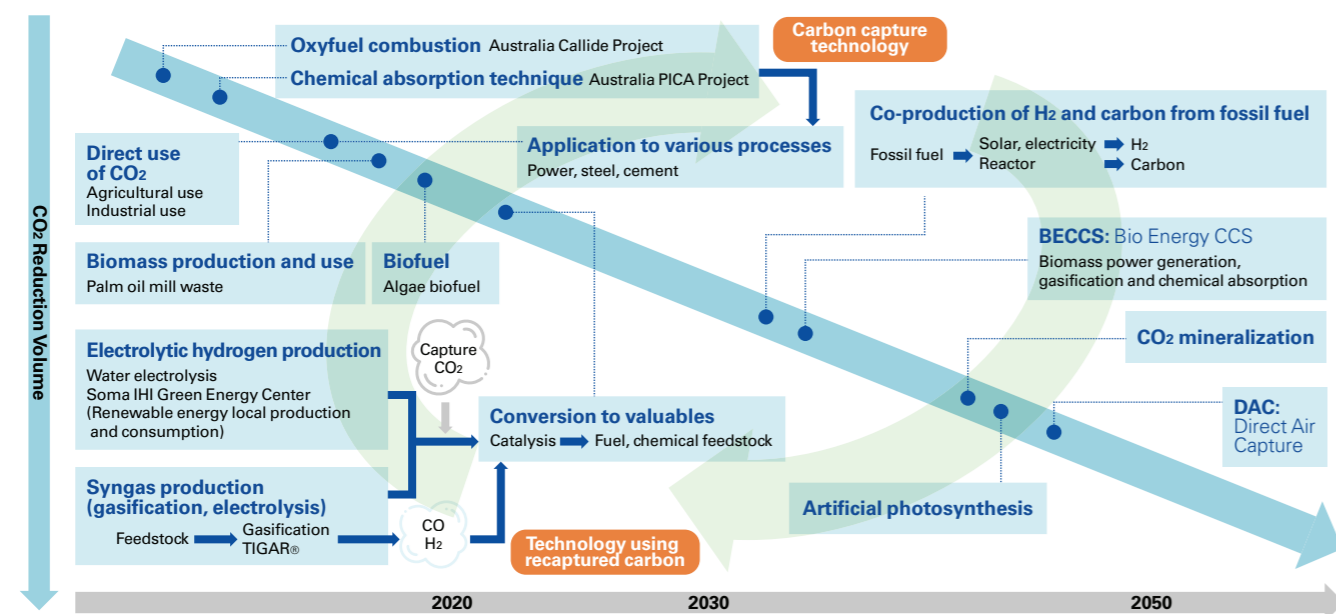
CO$_2$ Reduction Volume

Oxyfuel combustion Australia Callide Project

Chemical absorption technique Australia PICA Project

Carbon capture technology

Co-production of H$_2$ and carbon from fossil fuel

Fossil fuel Solar, electricity Reactor H$_2$ Carbon

Direct use of CO$_2$
Agricultural use
Industrial use

Application to various processes
Power, steel, cement

BECCS: Bio Energy CCS
Biomass power generation, gasification and chemical absorption

Biomass production and use
Palm oil mill waste

Biofuel
Algae biofuel

CO$_2$ mineralization

Electrolytic hydrogen production
Water electrolysis
Soma IHI Green Energy Center
(Renewable energy local production and consumption)

Capture CO$_2$

Conversion to valuables
Catalysis Fuel, chemical feedstock

DAC:
Direct Air Capture

Syngas production (gasification, electrolysis)
Feedstock Gasification TIGAR®

CO
H$_2$

Technology using recaptured carbon

Artificial photosynthesis

2020
2030
2050